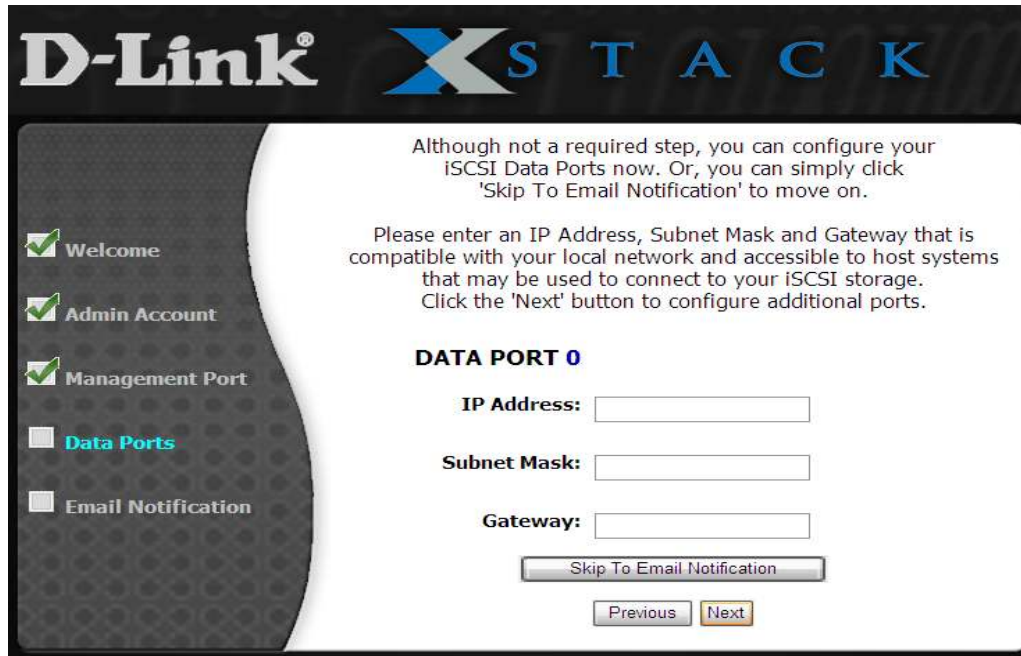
D-Link® XSTACK

Welcome

Admin Account

Management Port

Data Ports

Email Notification

Although not a required step, you can configure your iSCSI Data Ports now. Or, you can simply click 'Skip To Email Notification' to move on.

Please enter an IP Address, Subnet Mask and Gateway that is compatible with your local network and accessible to host systems that may be used to connect to your iSCSI storage. Click the 'Next' button to configure additional ports.

DATA PORT 0

IP Address:

Subnet Mask:

Gateway:

Skip To Email Notification

Previous Next